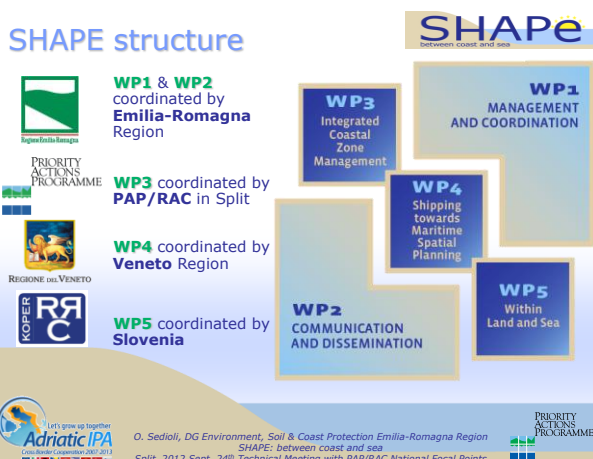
SHAPE structure

SHAPE
between coast and sea

Regione Emilia-Romagna

WP1 & WP2 coordinated by Emilia-Romagna Region

PRIORITY ACTIONS PROGRAMME

WP3 coordinated by PAP/RAC in Split

REGIONE DEL VENETO

WP4 coordinated by Veneto Region

KOPER RRC

WP5 coordinated by Slovenia

WP3
Integrated Coastal Zone Management

WP1
MANAGEMENT AND COORDINATION

WP4
Shipping towards Maritime Spatial Planning

WP2
COMMUNICATION AND DISSEMINATION

WP5
Within Land and Sea

Let's grow up together
Adriatic IPA
Cross-Border Cooperation 2007-2013

O. Sedioli, DG Environment, Soil & Coast Protection Emilia-Romagna Region
SHAPE: between coast and sea
Split, 2012 Sept. 24th Technical Meeting with PAP/RAC National Focal Points

PRIORITY ACTIONS PROGRAMME